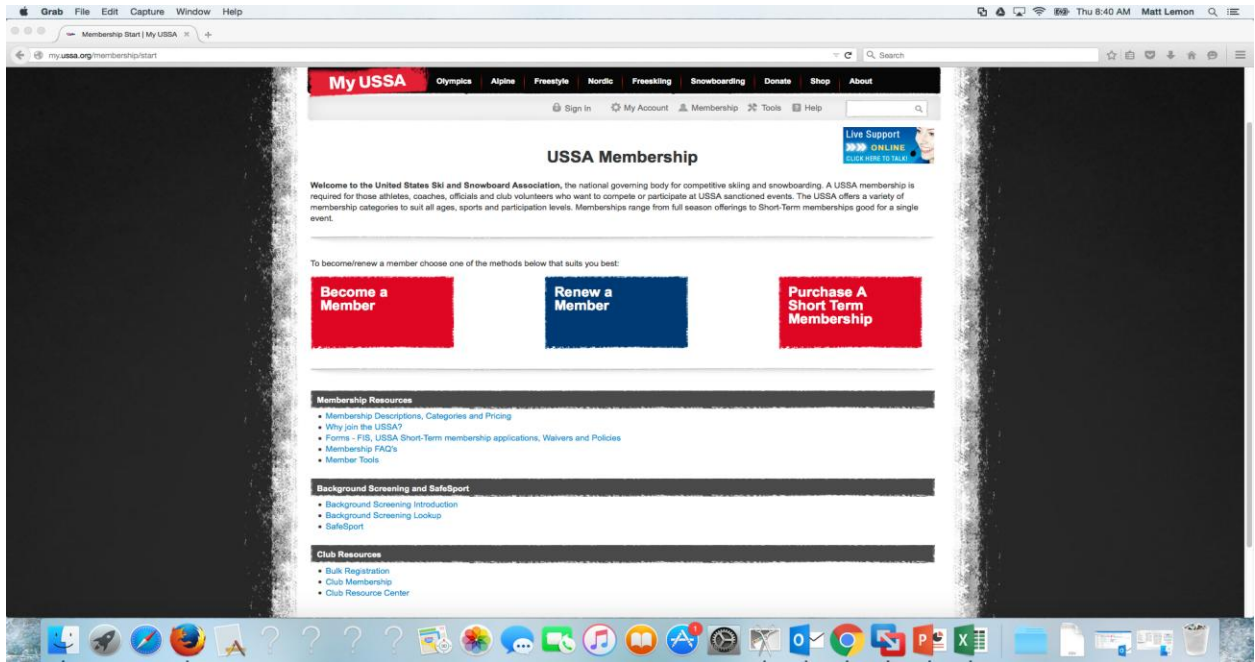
Grab File Edit Capture Window Help

Thu 8:40 AM Matt Lemon

Membership Start | My USSA

my.ussa.org/membership/start

Search

My USSA Olympics Alpine Freestyle Nordic Freeskiing Snowboarding Donate Shop About

Sign In My Account Membership Tools Help

Live Support ONLINE CLICK HERE TO TALK!

USSA Membership

**Welcome to the United States Ski and Snowboard Association,** the national governing body for competitive skiing and snowboarding. A USSA membership is required for those athletes, coaches, officials and club volunteers who want to compete or participate at USSA sanctioned events. The USSA offers a variety of membership categories to suit all ages, sports and participation levels. Memberships range from full season offerings to Short-Term memberships good for a single event.

To become/renew a member choose one of the methods below that suits you best:

Become a Member

Renew a Member

Purchase A Short Term Membership

Membership Resources

- Membership Descriptions, Categories and Pricing
- Why join the USSA?
- Forms - FIS, USSA Short-Term membership applications, Waivers and Policies
- Membership FAQ's
- Member Tools

Background Screening and SafeSport

- Background Screening Introduction
- Background Screening Lookup
- SafeSport

Club Resources

- Bulk Registration
- Club Membership
- Club Resource Center